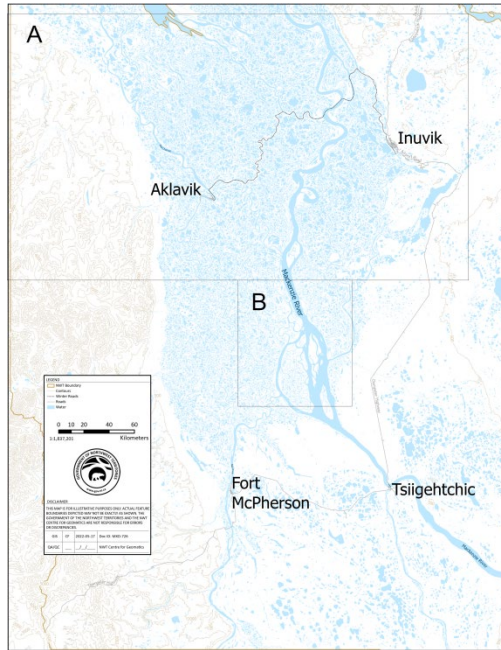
A

Inuvik

Aklavik

Mackenzie River

B

Fort McPherson

Tsiigehtchic

Mackenzie River

LEGEND
NWT Boundary
Contours
Winter Roads
Roads
Water

0 10 20 40 60
Kilometers
1:1,837,101

GOVERNMENT OF NORTHWEST TERRITORIES

DISCLAIMER
THIS MAP IS FOR ILLUSTRATIVE PURPOSES ONLY. ACTUAL FEATURE BOUNDARIES EXPECTED MAY NOT BE EXACTLY AS SHOWN. THE GOVERNMENT OF THE NORTHWEST TERRITORIES AND THE NWT CENTRE FOR GEOMATICS ARE NOT RESPONSIBLE FOR ERRORS OR DISCREPANCIES.

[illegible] 07 2022-05-17 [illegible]

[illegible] NWT Centre for Geomatics